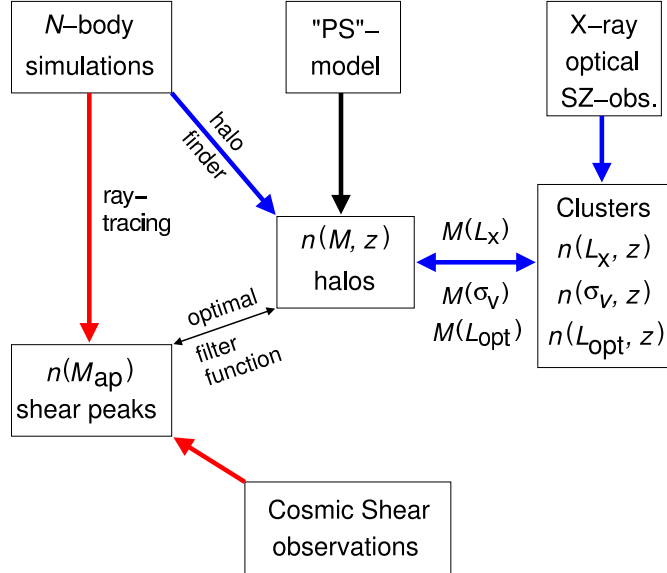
$N$–body simulations

"PS"–model

X–ray optical SZ–obs.

halo finder

ray–tracing

$n(M, z)$ halos

Clusters $n(L_X, z)$ $n(\sigma_v, z)$ $n(L_{opt}, z)$

$M(L_X)$

$M(\sigma_v)$ $M(L_{opt})$

optimal filter function

$n(M_{ap})$ shear peaks

Cosmic Shear observations